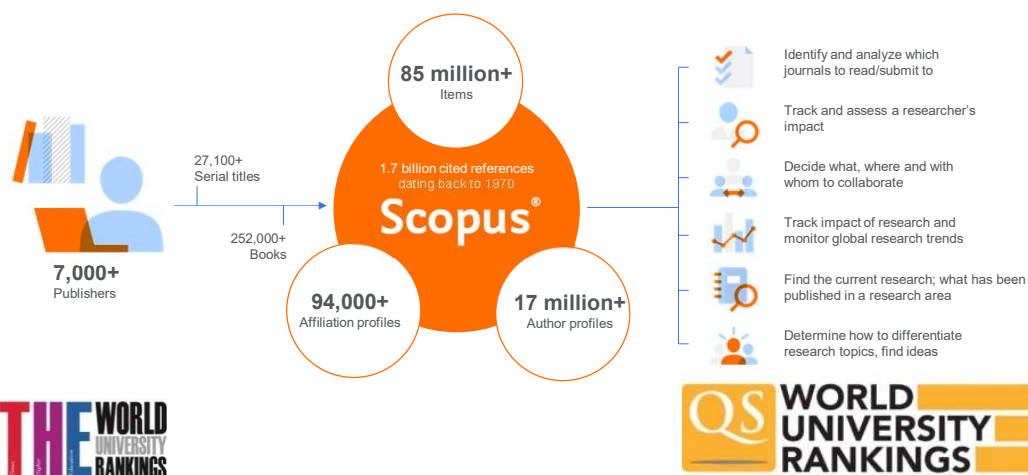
85 million+
Items

1.7 billion cited references
dating back to 1970
Scopus®

27,100+
Serial titles

252,000+
Books

7,000+
Publishers

94,000+
Affiliation profiles

17 million+
Author profiles

Identify and analyze which journals to read/submit to

Track and assess a researcher's impact

Decide what, where and with whom to collaborate

Track impact of research and monitor global research trends

Find the current research; what has been published in a research area

Determine how to differentiate research topics, find ideas

THE WORLD UNIVERSITY RANKINGS

QS WORLD UNIVERSITY RANKINGS